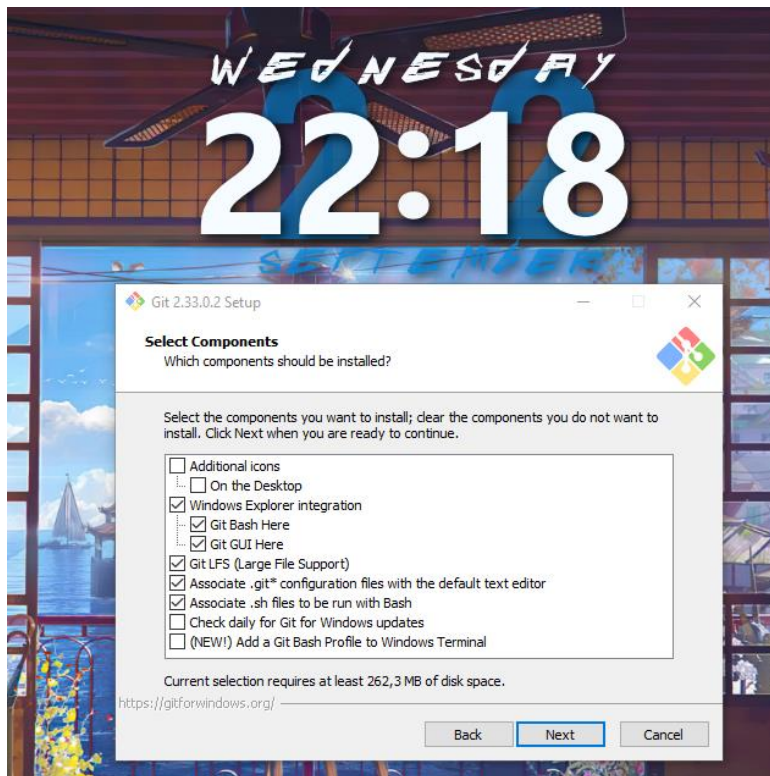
WEDNESDAY

22:18

SEPTEMBER

Git 2.33.0.2 Setup

Select Components
Which components should be installed?

Select the components you want to install; clear the components you do not want to install. Click Next when you are ready to continue.

Additional icons
On the Desktop
Windows Explorer integration
Git Bash Here
Git GUI Here
Git LFS (Large File Support)
Associate .git* configuration files with the default text editor
Associate .sh files to be run with Bash
Check daily for Git for Windows updates
(NEW!) Add a Git Bash Profile to Windows Terminal

Current selection requires at least 262,3 MB of disk space.

https://gitforwindows.org/

Back
Next
Cancel